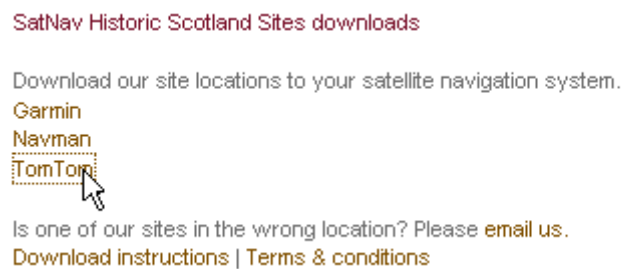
SatNav Historic Scotland Sites downloads

Download our site locations to your satellite navigation system.
Garmin
Navman
TomTom

Is one of our sites in the wrong location? Please email us.
Download instructions | Terms & conditions